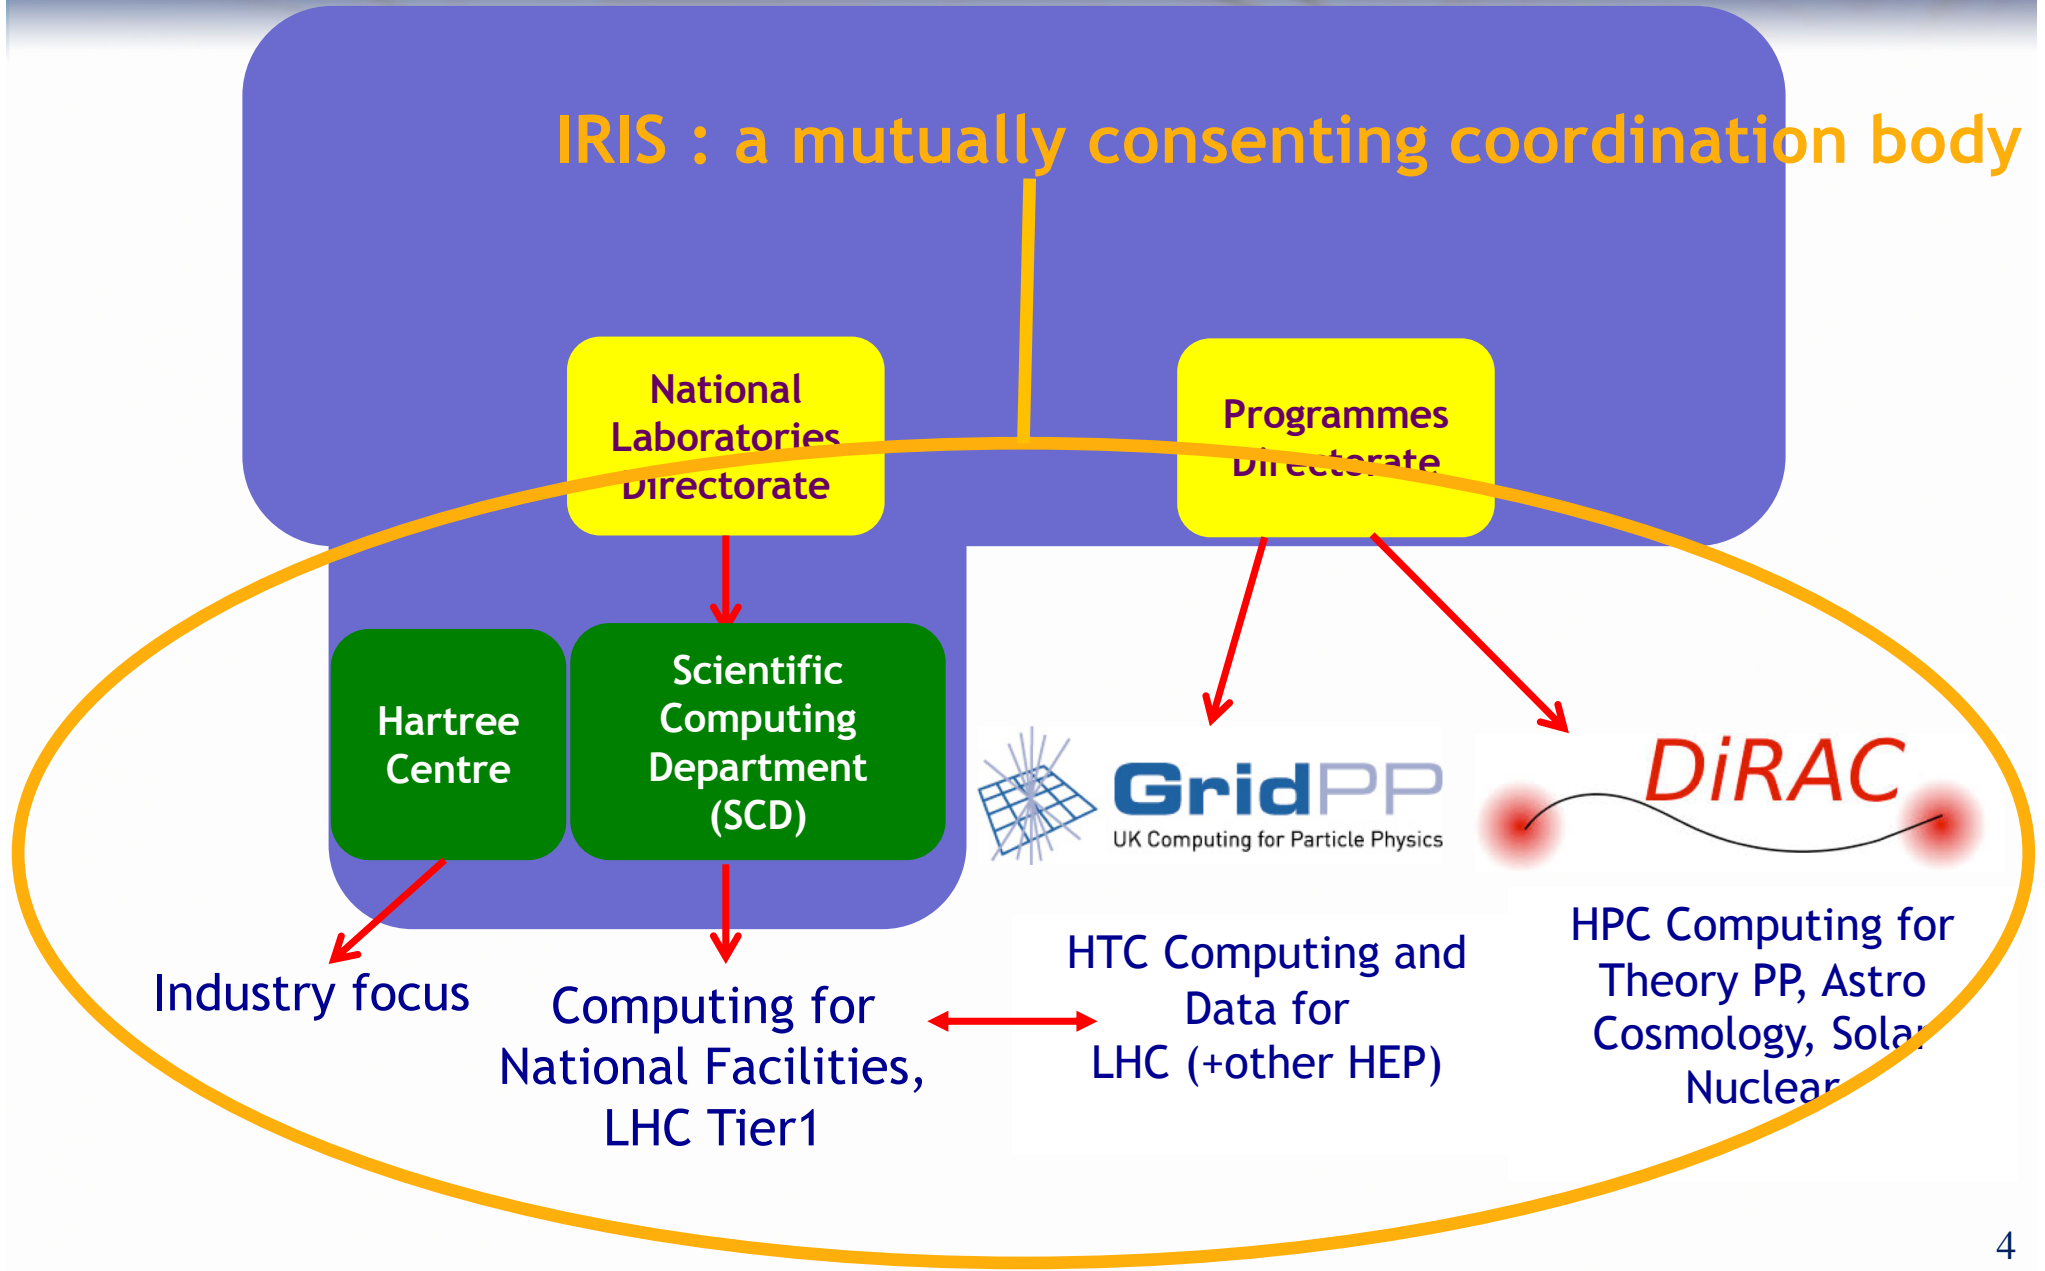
IRIS : a mutually consenting coordination body

National Laboratories Directorate

Programmes Directorate

Hartree Centre

Scientific Computing Department (SCD)

GridPP
UK Computing for Particle Physics

DiRAC

Industry focus

Computing for National Facilities, LHC Tier1

HTC Computing and Data for LHC (+other HEP)

HPC Computing for Theory PP, Astro Cosmology, Sola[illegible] Nuclear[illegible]

4